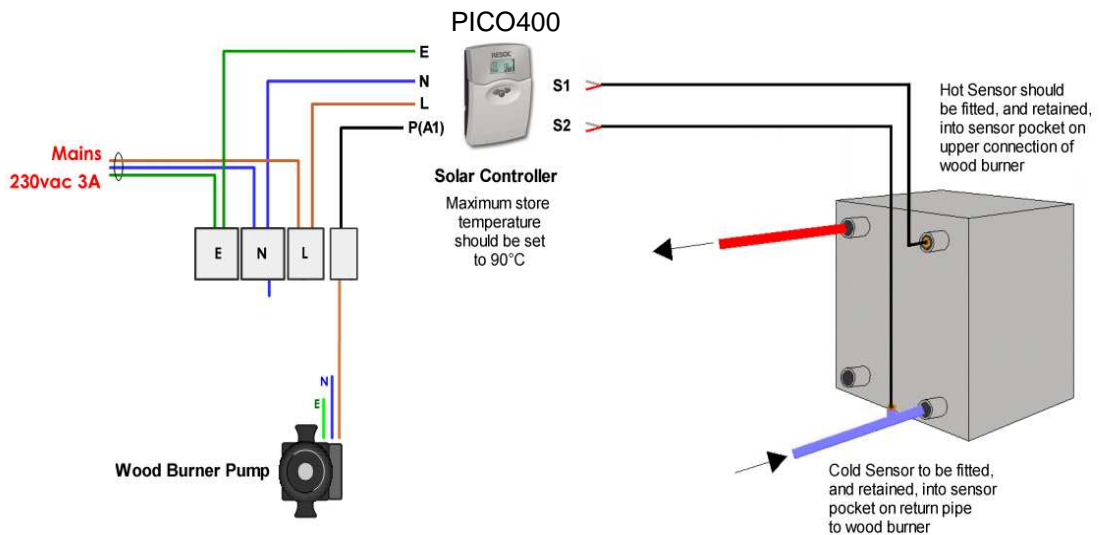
PICO400

E
N
L
P(A1)

RESOL

S1
S2

Mains
230vac 3A

E N L

Solar Controller

Maximum store temperature should be set to 90°C

Hot Sensor should be fitted, and retained, into sensor pocket on upper connection of wood burner

N
E

Wood Burner Pump

Cold Sensor to be fitted, and retained, into sensor pocket on return pipe to wood burner